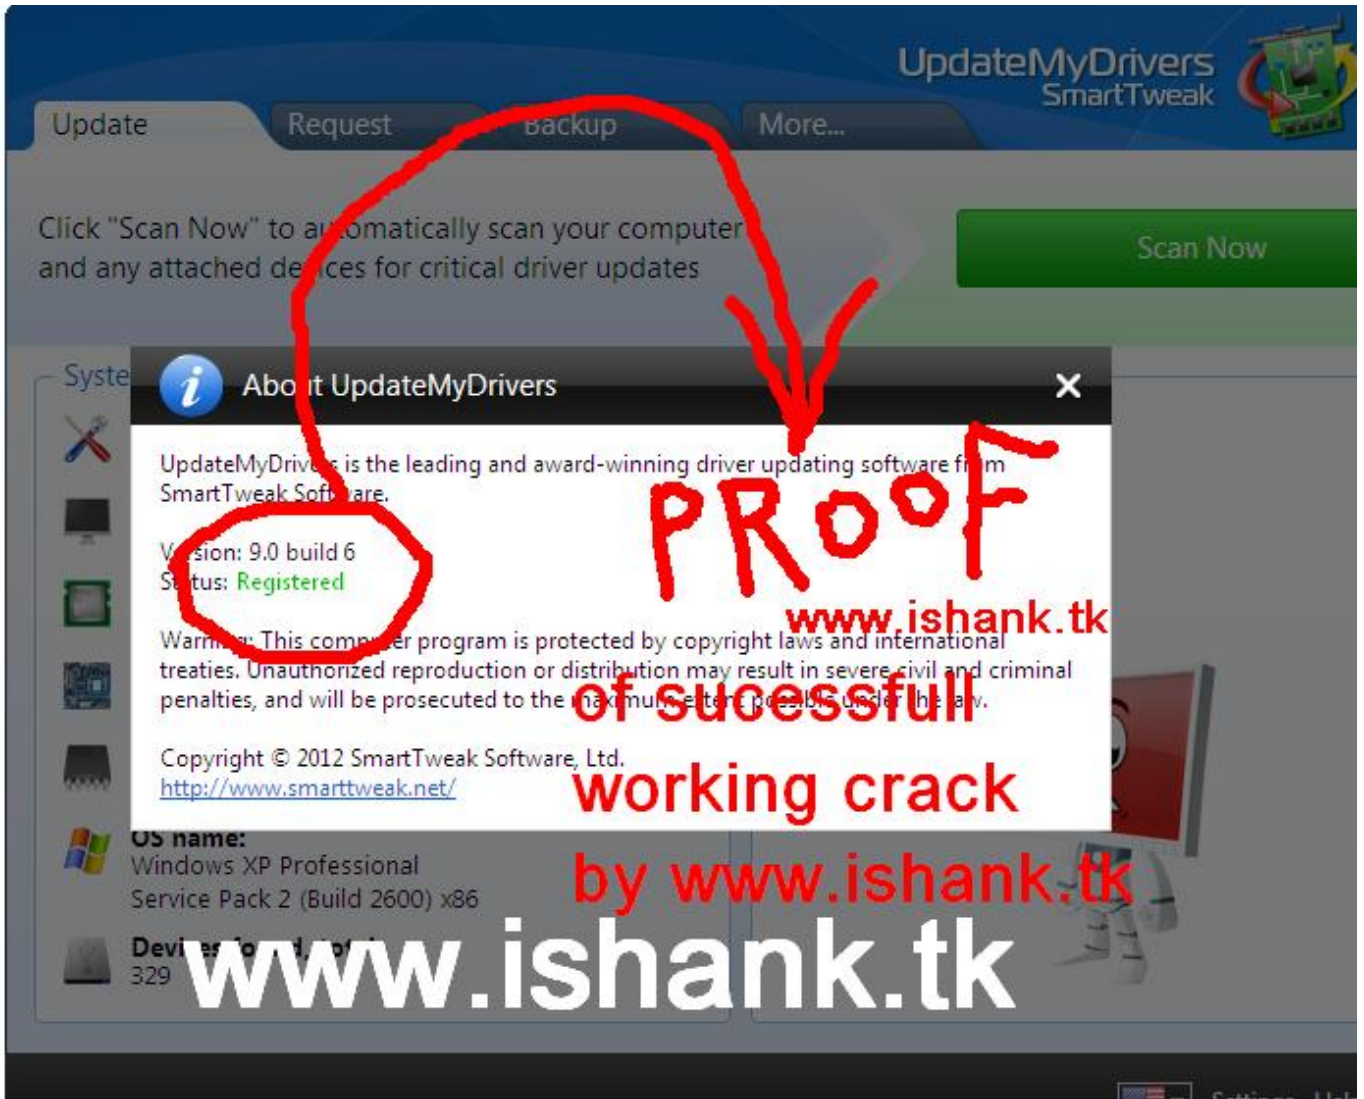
UpdateMyDrivers
SmartTweak

Update
Request
Backup
More...

Click "Scan Now" to a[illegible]omatically scan your computer and any attached de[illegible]ces for critical driver updates

Scan Now

Syste

Abo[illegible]t UpdateMyDrivers

UpdateMyDriv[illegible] is the leading and award-winning driver updating software fr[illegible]m SmartTweak Soft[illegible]are.

V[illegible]sion: 9.0 build 6
St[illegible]tus: Registered

Warn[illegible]: This comp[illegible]er program is protected by copyright laws and international treaties. Unauthorized reproduction or distribution may result in severe civil and criminal penalties, and will be prosecuted to the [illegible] the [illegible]w.

Copyright © 2012 SmartTweak Software, Ltd.
http://www.smarttweak.net/

OS name:
Windows XP Professional
Service Pack 2 (Build 2600) x86

Devi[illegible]
329

PROOF
www.ishank.tk
of sucessfull
working crack
by www.ishank.tk

www.ishank.tk

Settings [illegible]